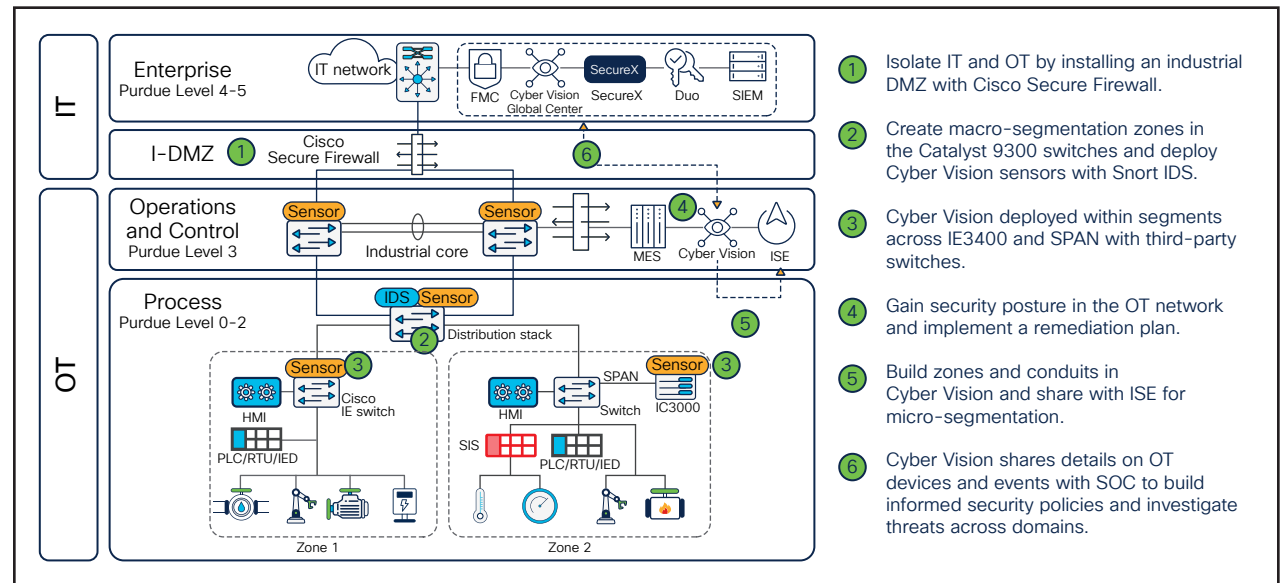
IT

Enterprise
Purdue Level 4-5

IT network

FMC
Cyber Vision Global Center
SecureX
SecureX
Duo
SIEM

I-DMZ
1
Cisco Secure Firewall
6

OT

Operations and Control
Purdue Level 3
Sensor
Sensor
Industrial core
MES
4
Cyber Vision
ISE

Process
Purdue Level 0-2
IDS
Sensor
2
Distribution stack
5

Sensor
3
HMI
Cisco IE switch
PLC/RTU/IED
Zone 1

HMI
SPAN
Switch
Sensor
3
IC3000
SIS
PLC/RTU/IED
Zone 2

1 Isolate IT and OT by installing an industrial DMZ with Cisco Secure Firewall.

2 Create macro-segmentation zones in the Catalyst 9300 switches and deploy Cyber Vision sensors with Snort IDS.

3 Cyber Vision deployed within segments across IE3400 and SPAN with third-party switches.

4 Gain security posture in the OT network and implement a remediation plan.

5 Build zones and conduits in Cyber Vision and share with ISE for micro-segmentation.

6 Cyber Vision shares details on OT devices and events with SOC to build informed security policies and investigate threats across domains.